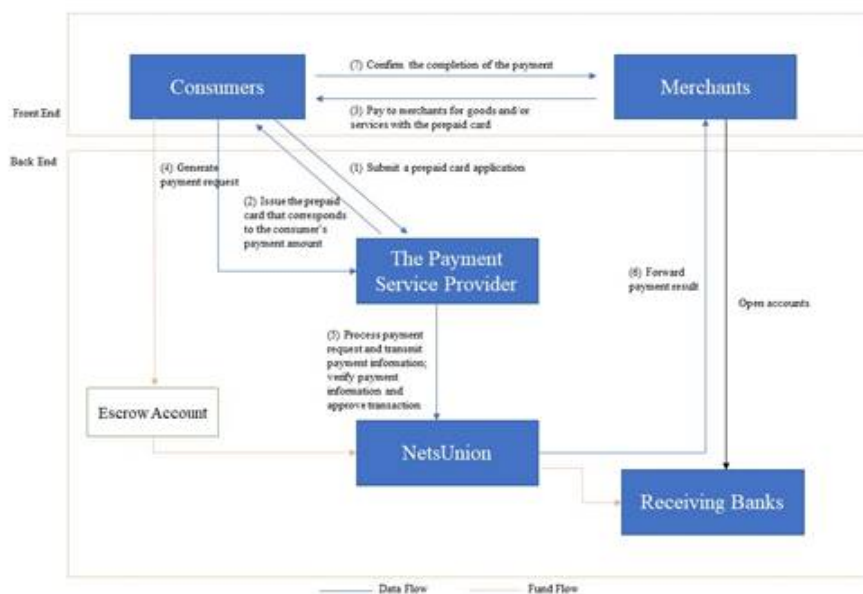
Front End

Back End

Consumers

(7) Confirm the completion of the payment

(3) Pay to merchants for goods and/or services with the prepaid card

Merchants

(4) Generate payment request

(2) Issue the prepaid card that corresponds to the consumer's payment amount

(1) Submit a prepaid card application

The Payment Service Provider

(6) Forward payment result

Open accounts

(5) Process payment request and transmit payment information; verify payment information and approve transaction

Escrow Account

NetsUnion

Receiving Banks

Data Flow

Fund Flow